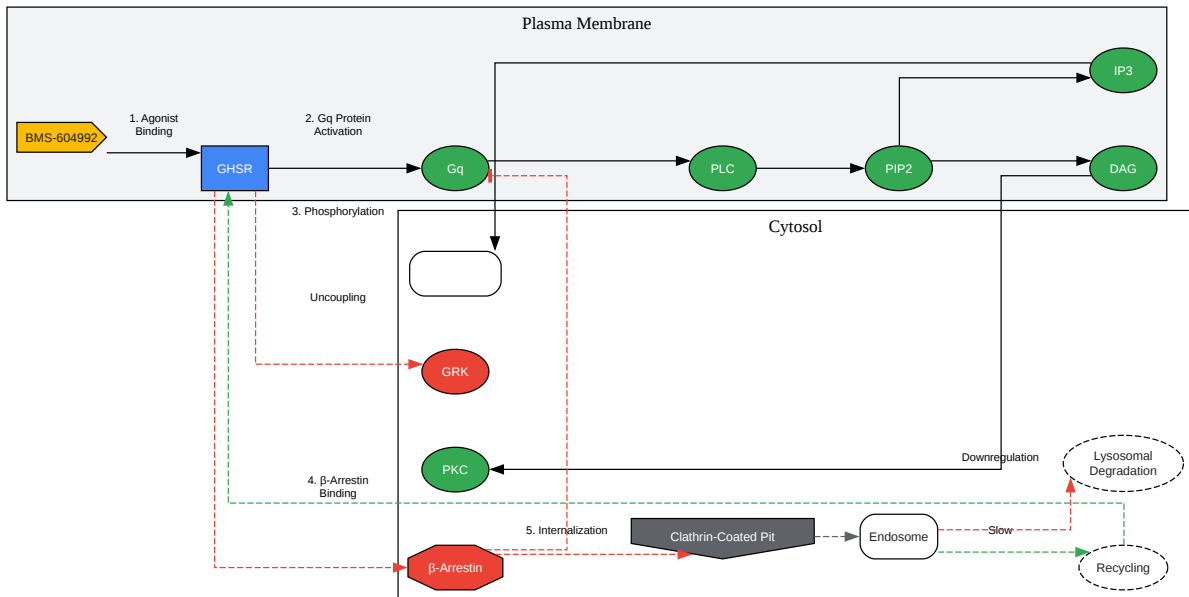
Plasma Membrane

BMS-604992

1. Agonist Binding

GHSR

2. Gq Protein Activation

Gq

PLC

PIP2

IP3

DAG

3. Phosphorylation

Cytosol

Uncoupling

GRK

PKC

Downregulation

Lysosomal Degradation

4. β-Arrestin Binding

5. Internalization

Clathrin-Coated Pit

Endosome

Slow

β-Arrestin

Recycling